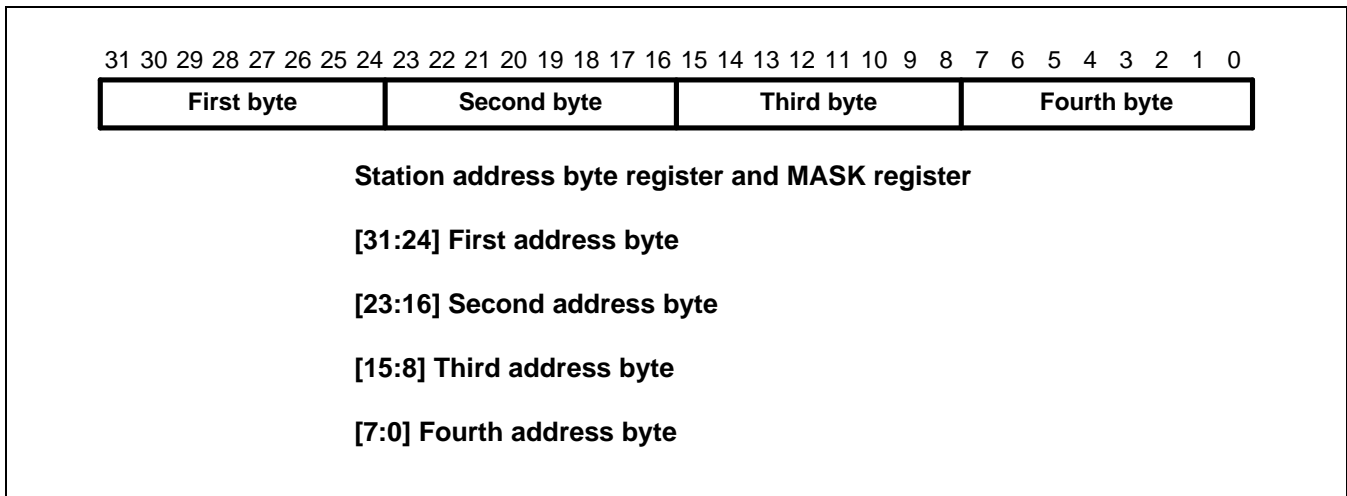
31 30 29 28 27 26 25 24 23 22 21 20 19 18 17 16 15 14 13 12 11 10 9 8 7 6 5 4 3 2 1 0

| First byte | Second byte | Third byte | Fourth byte |
|---|---|---|---|

Station address byte register and MASK register

[31:24] First address byte

[23:16] Second address byte

[15:8] Third address byte

[7:0] Fourth address byte